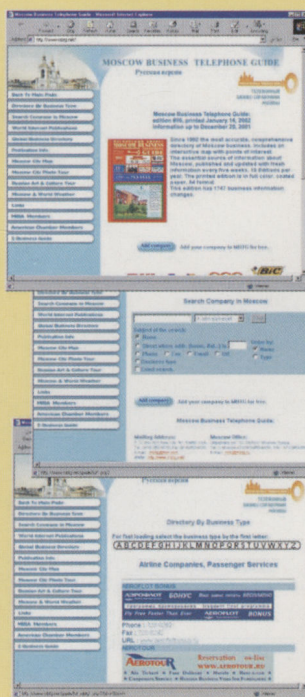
MOSCOW BUSINESS TELEPHONE GUIDE
Русская версия

Back To Main Page
Directory By Business Type
Search Company in Moscow
World Internet Publications
Global Business Directory
Publication Info
Moscow City Map
Moscow City Photo Tour
Russian Art & Culture Tour
Moscow & World Weather
Links
MBBA Members
American Chamber Members
E-Business Guide

Moscow Business Telephone Guide: edition 8th, printed January 14, 2002 information up to December 20, 2001

Since 1992 the most accurate, comprehensive directory of Moscow business. Includes an interactive map with points of interest. The essential source of information about Moscow, published and updated with fresh information every five weeks. 10 Editions per year. The printed edition is in full color, coated paper. 84 format. This edition has 1747 business information changes.

Add company
Add your company to MBTG for free.

BiC

Search Company in Moscow

Add company
Add your company to MBTG for free.

Moscow Business Telephone Guide

Mailing Address:
Moscow Office:

Русская версия

Directory By Business Type

For fast locating select the business type by the first letter:
ABCDEFGHIJKLMNOPQRSTUVWXYZ

Airline Companies, Passenger Services

AEROFLOT BONUS
AEROFLOT
BONUS

Phone
Fax
URL
AEROTOUR
AEROTOUR
Reservation on line
WWW.AEROTOUR.RU